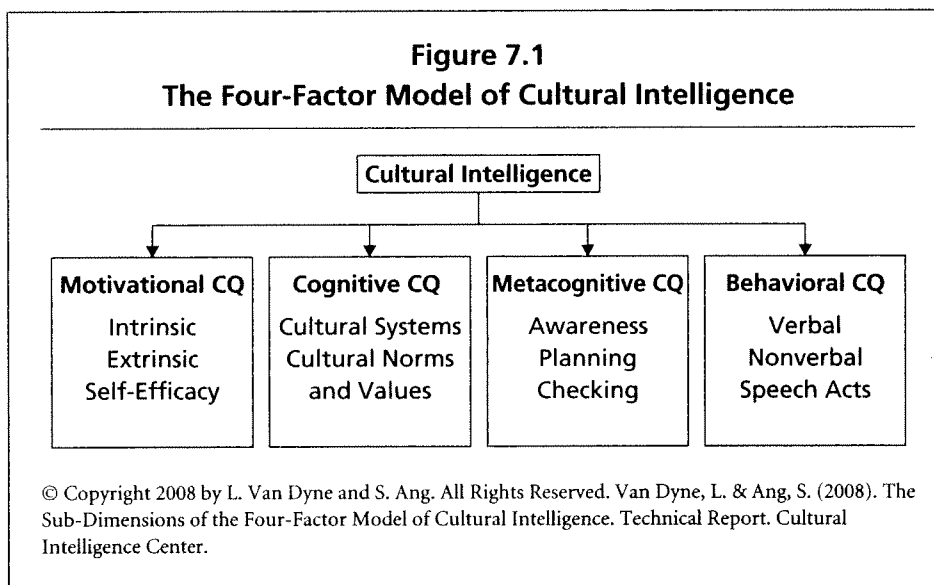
**Figure 7.1**
**The Four-Factor Model of Cultural Intelligence**

Cultural Intelligence

Motivational CQ
Intrinsic
Extrinsic
Self-Efficacy

Cognitive CQ
Cultural Systems
Cultural Norms and Values

Metacognitive CQ
Awareness
Planning
Checking

Behavioral CQ
Verbal
Nonverbal
Speech Acts

© Copyright 2008 by L. Van Dyne and S. Ang. All Rights Reserved. Van Dyne, L. & Ang, S. (2008). The Sub-Dimensions of the Four-Factor Model of Cultural Intelligence. Technical Report. Cultural Intelligence Center.